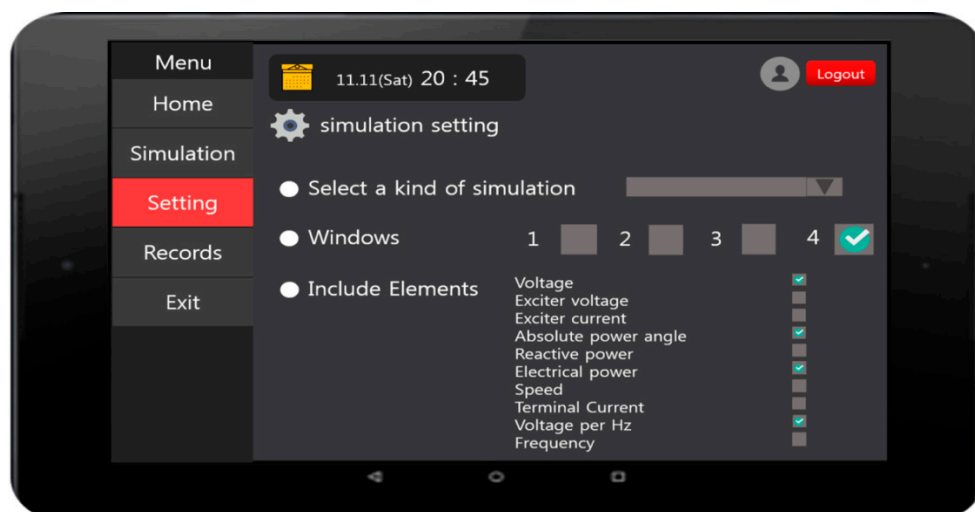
Menu
Home
Simulation
Setting
Records
Exit

11.11(Sat) 20 : 45

Logout

simulation setting

Select a kind of simulation

Windows
1 2 3 4

Include Elements
Voltage
Exciter voltage
Exciter current
Absolute power angle
Reactive power
Electrical power
Speed
Terminal Current
Voltage per Hz
Frequency